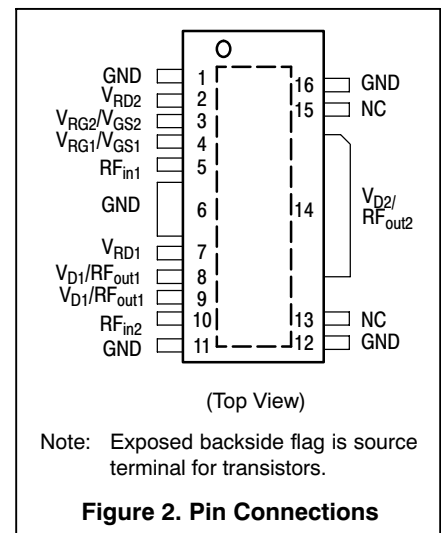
GND 1
$V_{RD2}$ 2
$V_{RG2}/V_{GS2}$ 3
$V_{RG1}/V_{GS1}$ 4
$RF_{in1}$ 5
GND 6
$V_{RD1}$ 7
$V_{D1}/RF_{out1}$ 8
$V_{D1}/RF_{out1}$ 9
$RF_{in2}$ 10
GND 11

16 GND
15 NC
14 $V_{D2}/$ $RF_{out2}$
13 NC
12 GND

(Top View)

Note: Exposed backside flag is source terminal for transistors.

Figure 2. Pin Connections